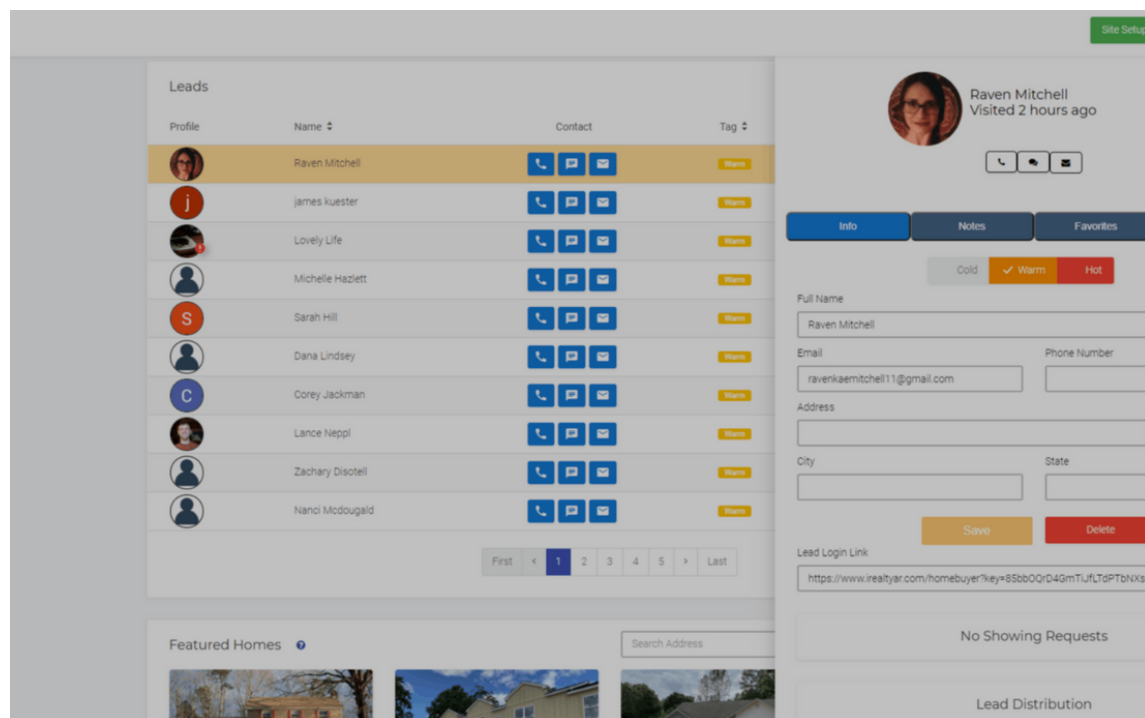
Site Setup

Leads

| Profile | Name | Contact | Tag |
|---|---|---|---|
| | Raven Mitchell | | Warm |
| j | james kuester | | Warm |
| | Lovely Life | | Warm |
| | Michelle Hazlett | | Warm |
| S | Sarah Hill | | Warm |
| | Dana Lindsey | | Warm |
| C | Corey Jackman | | Warm |
| | Lance Neppl | | Warm |
| | Zachary Disotell | | Warm |
| | Nanci Mcdougald | | Warm |

First ‹ 1 2 3 4 5 › Last

Featured Homes

Search Address

Raven Mitchell
Visited 2 hours ago

Info Notes Favorites

Cold ✓ Warm Hot

Full Name
Raven Mitchell

Email
ravenkaemitchell11@gmail.com

Phone Number

Address

City

State

Save Delete

Lead Login Link
https://www.irealtyar.com/homebuyer?key=85bbOQrD4GmTiJfLTdPTbNXs

No Showing Requests

Lead Distribution